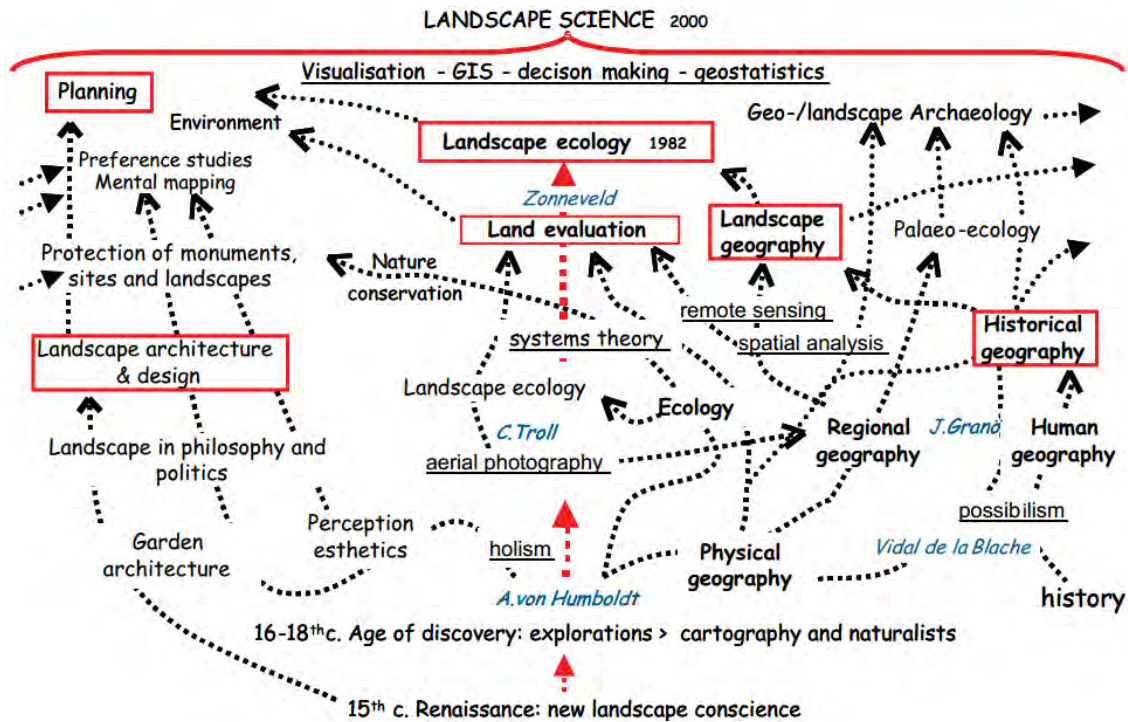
LANDSCAPE SCIENCE 2000

Visualisation - GIS - decison making - geostatistics

Planning

Environment

Landscape ecology 1982

Geo-/landscape Archaeology

Preference studies
Mental mapping

Zonneveld

Land evaluation

Landscape geography

Palaeo-ecology

Protection of monuments, sites and landscapes

Nature conservation

remote sensing

systems theory

spatial analysis

Historical geography

Landscape architecture & design

Landscape ecology

Ecology

C.Troll

Regional geography

J.Granö

Human geography

Landscape in philosophy and politics

aerial photography

Perception esthetics

possibilism

Garden architecture

holism

Physical geography

Vidal de la Blache

A.von Humboldt

history

16-18$^{th}$c. Age of discovery: explorations > cartography and naturalists

15$^{th}$ c. Renaissance: new landscape conscience